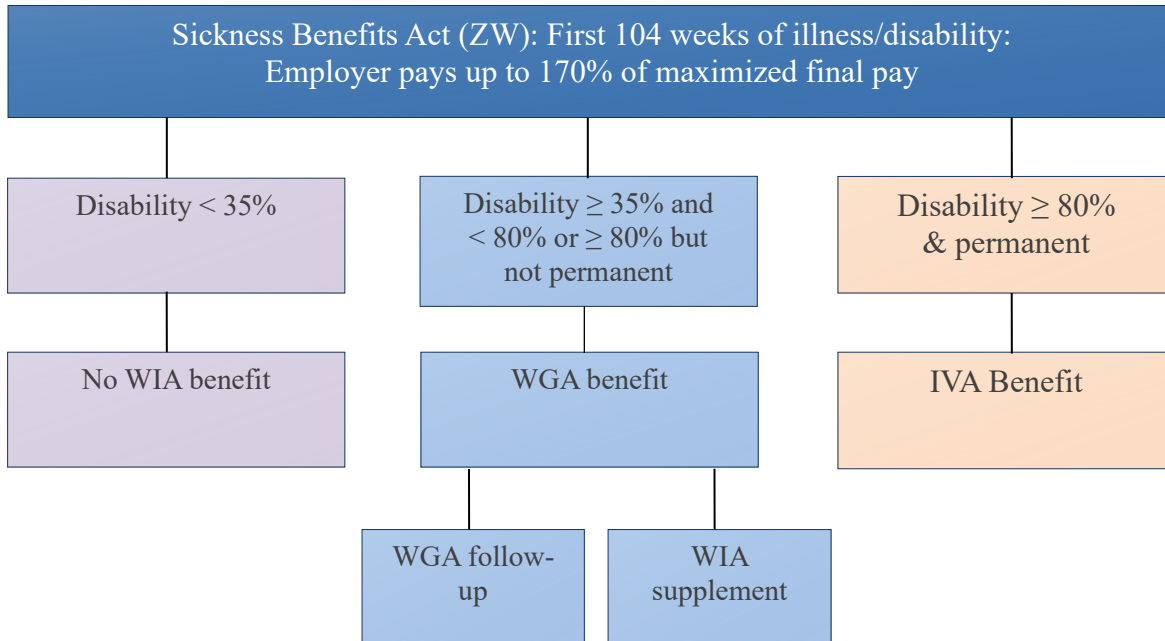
Sickness Benefits Act (ZW): First 104 weeks of illness/disability:
Employer pays up to 170% of maximized final pay

Disability < 35%

Disability ≥ 35% and < 80% or ≥ 80% but not permanent

Disability ≥ 80% & permanent

No WIA benefit

WGA benefit

IVA Benefit

WGA follow-up

WIA supplement